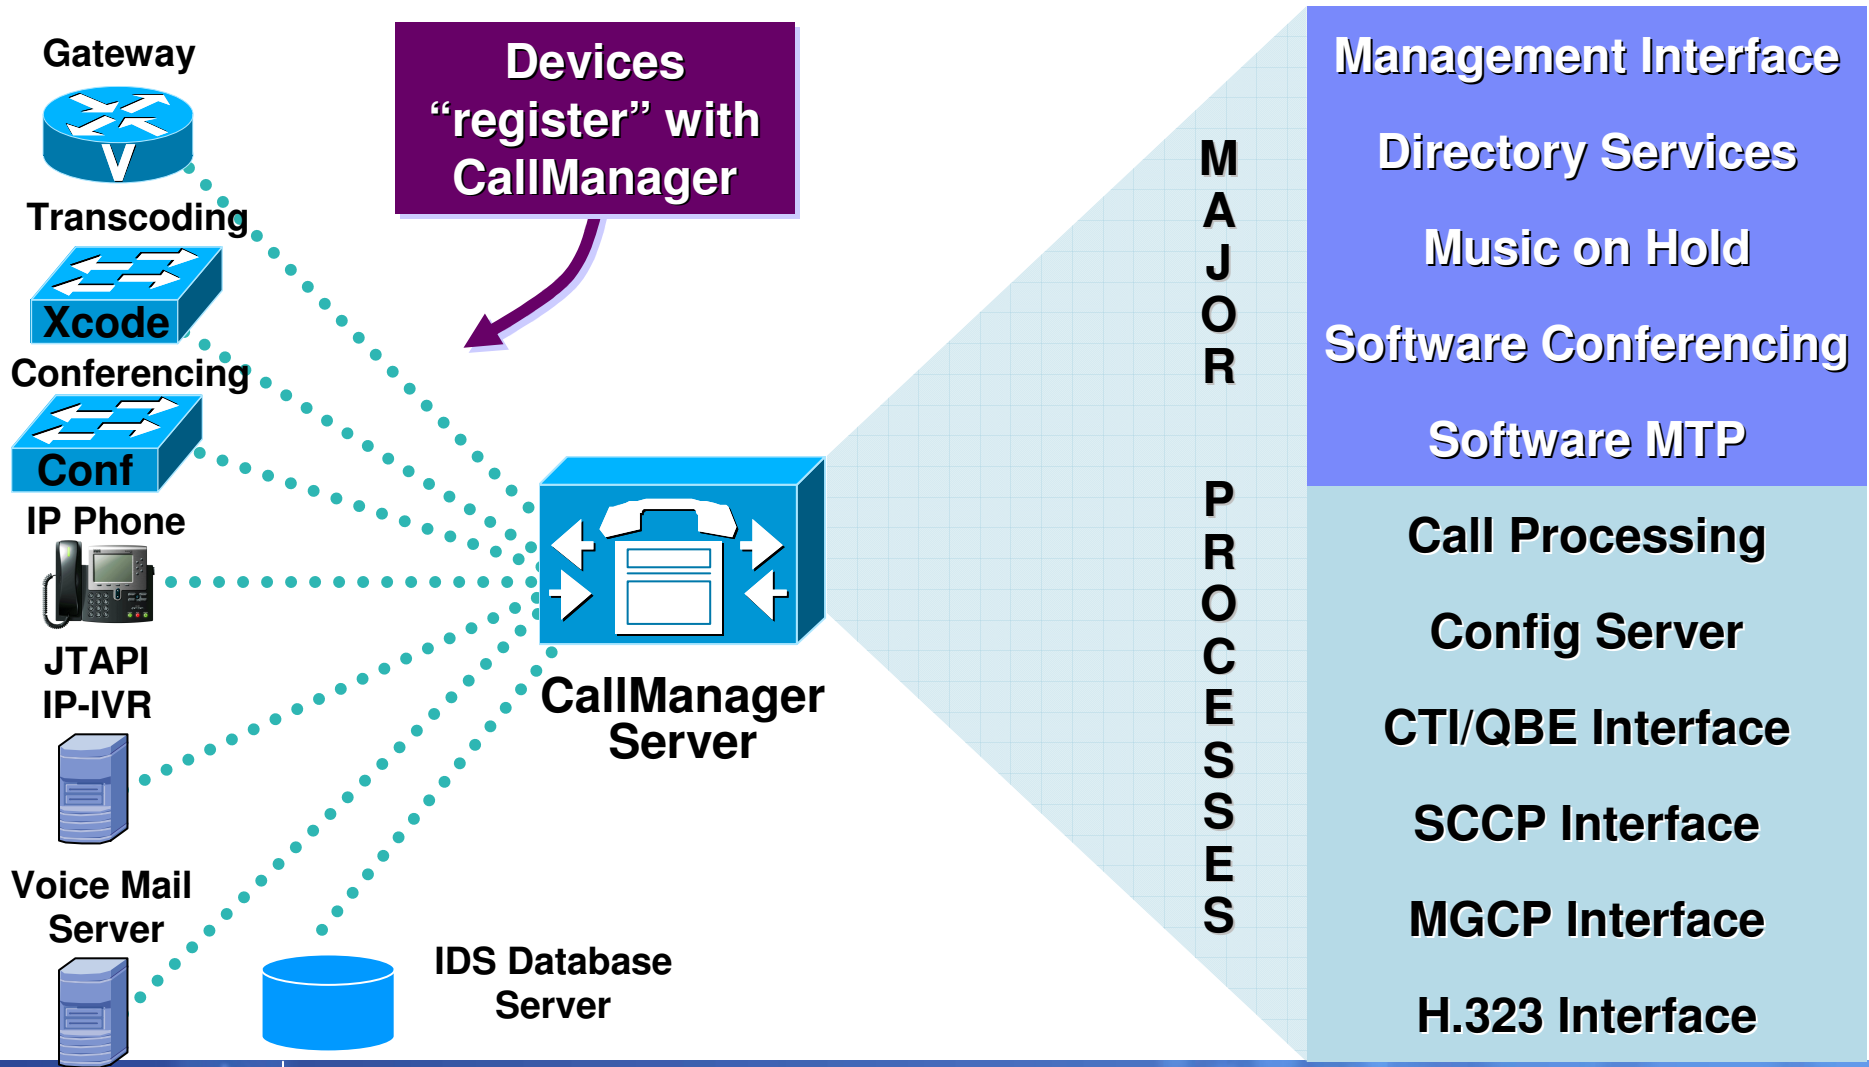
Gateway

Transcoding

Xcode

Conferencing

Conf

IP Phone

JTAPI
IP-IVR

Voice Mail
Server

IDS Database
Server

Devices "register" with CallManager

CallManager
Server

MAJOR PROCESSES

Management Interface
Directory Services
Music on Hold
Software Conferencing
Software MTP
Call Processing
Config Server
CTI/QBE Interface
SCCP Interface
MGCP Interface
H.323 Interface